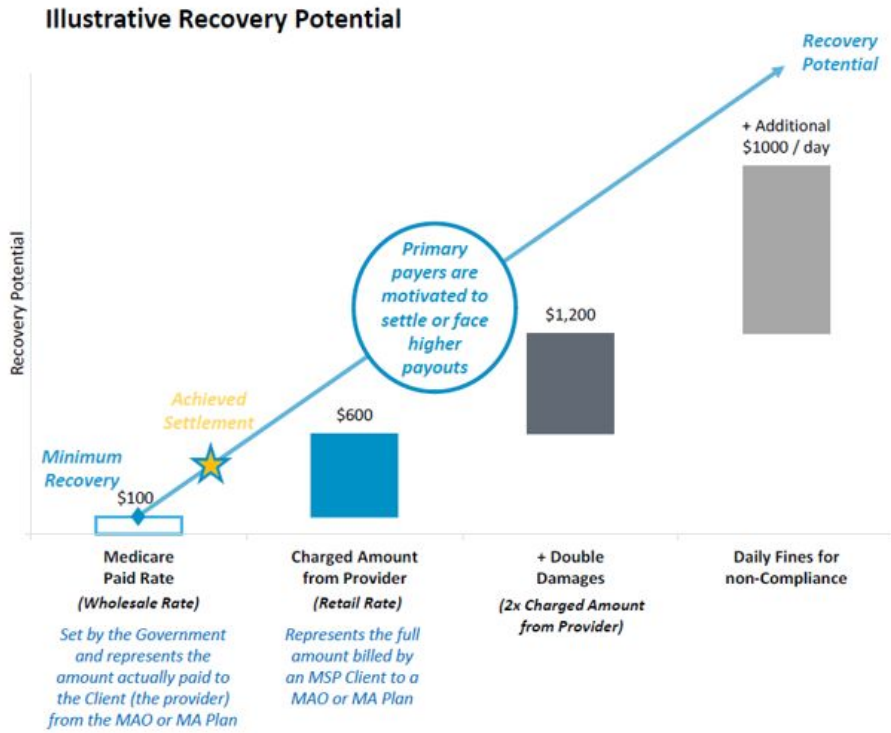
Illustrative Recovery Potential

Recovery Potential

Recovery Potential

+ Additional $1000 / day

Primary payers are motivated to settle or face higher payouts

$1,200

Achieved Settlement

$600

Minimum Recovery

$100

Medicare Paid Rate

(Wholesale Rate)

Set by the Government and represents the amount actually paid to the Client (the provider) from the MAO or MA Plan

Charged Amount from Provider

(Retail Rate)

Represents the full amount billed by an MSP Client to a MAO or MA Plan

+ Double Damages

(2x Charged Amount from Provider)

Daily Fines for non-Compliance